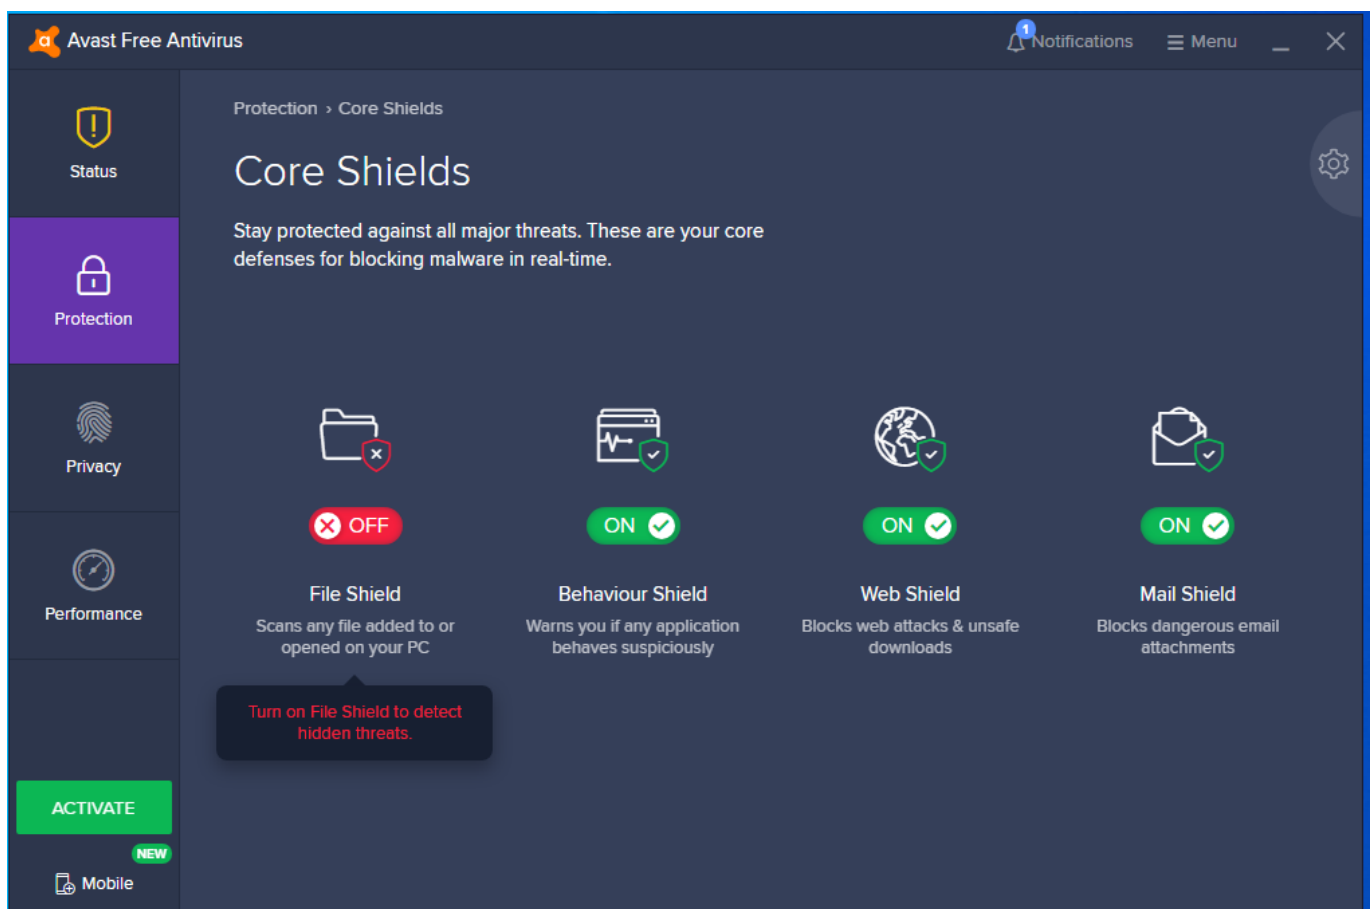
Avast Free Antivirus

1 Notifications ≡ Menu

Status

Protection

Privacy

Performance

ACTIVATE

NEW

Mobile

Protection › Core Shields

Core Shields

Stay protected against all major threats. These are your core defenses for blocking malware in real-time.

OFF

File Shield

Scans any file added to or opened on your PC

ON

Behaviour Shield

Warns you if any application behaves suspiciously

ON

Web Shield

Blocks web attacks & unsafe downloads

ON

Mail Shield

Blocks dangerous email attachments

Turn on File Shield to detect hidden threats.